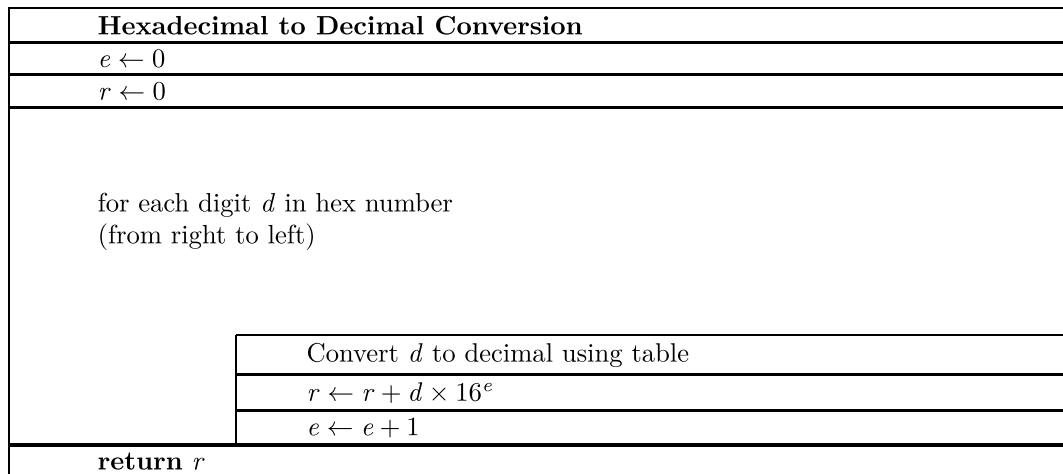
**Hexadecimal to Decimal Conversion**

$e \leftarrow 0$

$r \leftarrow 0$

for each digit $d$ in hex number (from right to left)

Convert $d$ to decimal using table

$r \leftarrow r + d \times 16^e$

$e \leftarrow e + 1$

**return** $r$